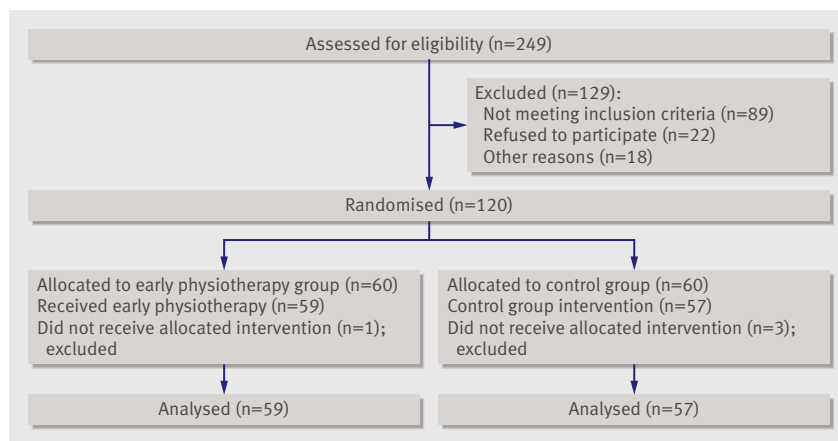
Assessed for eligibility (n=249)

Excluded (n=129):
Not meeting inclusion criteria (n=89)
Refused to participate (n=22)
Other reasons (n=18)

Randomised (n=120)

Allocated to early physiotherapy group (n=60)
Received early physiotherapy (n=59)
Did not receive allocated intervention (n=1); excluded

Allocated to control group (n=60)
Control group intervention (n=57)
Did not receive allocated intervention (n=3); excluded

Analysed (n=59)

Analysed (n=57)